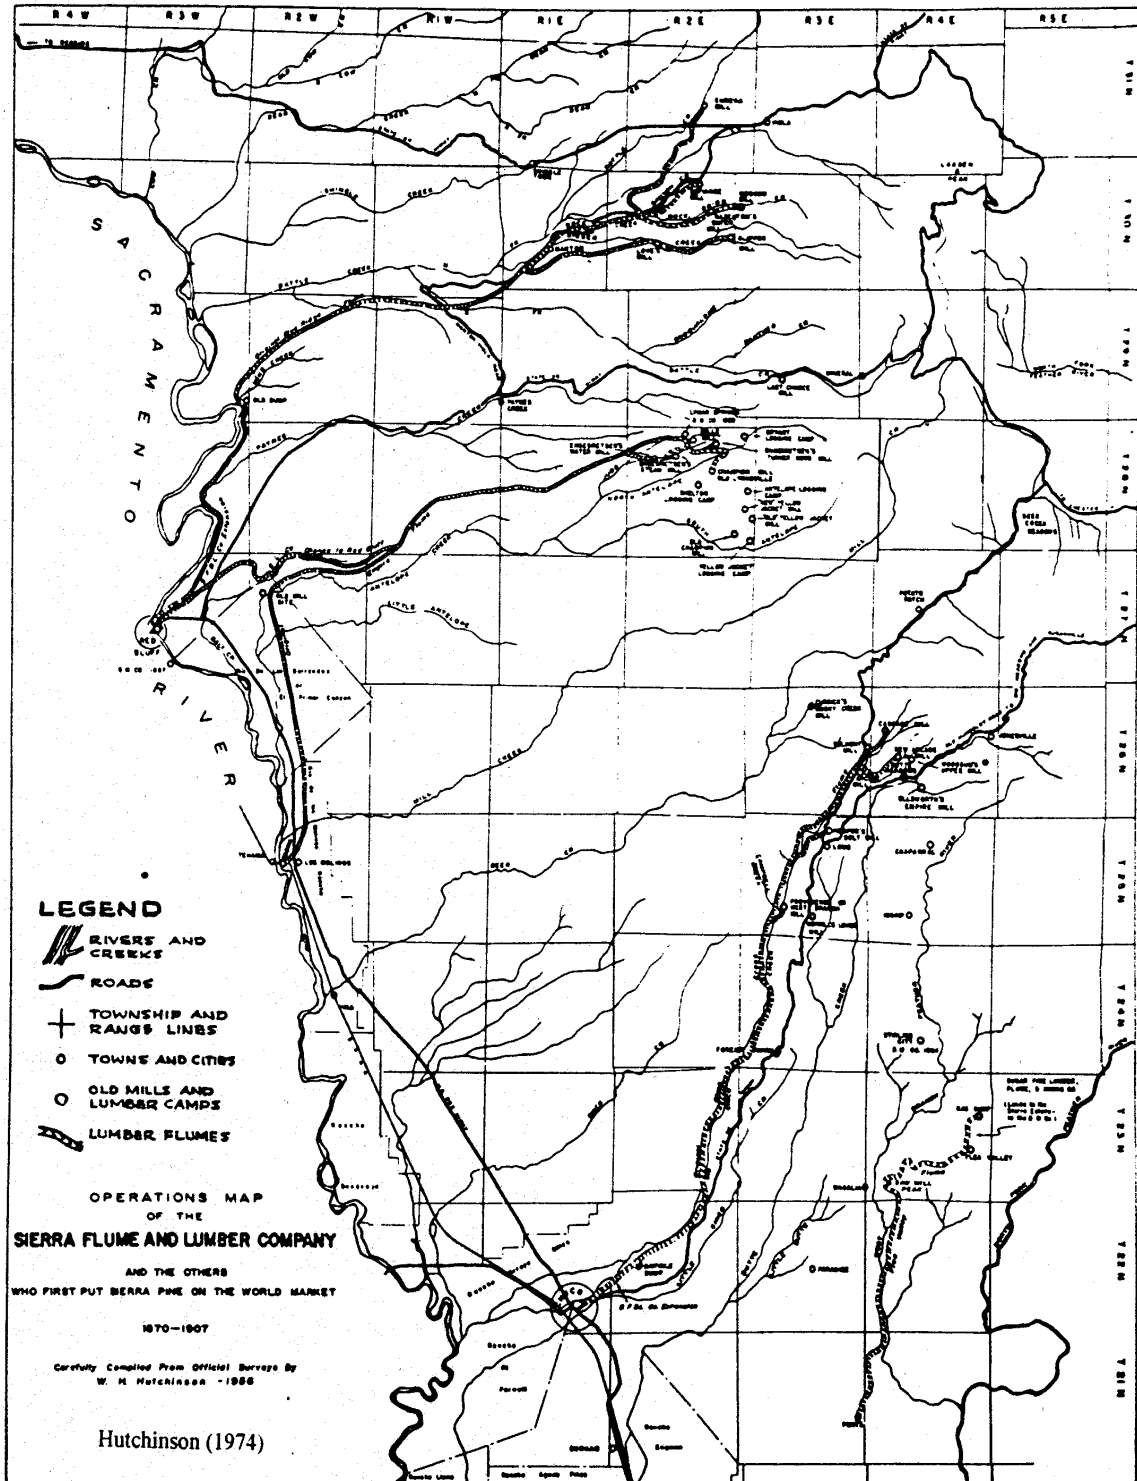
R 4 W
R 3 W
R 2 W
R 1 W
R 1 E
R 2 E
R 3 E
R 4 E
R 5 E

SACRAMENTO

RIVER

RED BLUFF

OLD SHOP

LEGEND
RIVERS AND CREEKS
ROADS
TOWNSHIP AND RANGE LINES
TOWNS AND CITIES
OLD MILLS AND LUMBER CAMPS
LUMBER FLUMES

OPERATIONS MAP OF THE
SIERRA FLUME AND LUMBER COMPANY
AND THE OTHERS WHO FIRST PUT SIERRA PINE ON THE WORLD MARKET
1870—1907

Carefully Compiled From Official Surveys By W. H. Hutchinson - 1956

Hutchinson (1974)